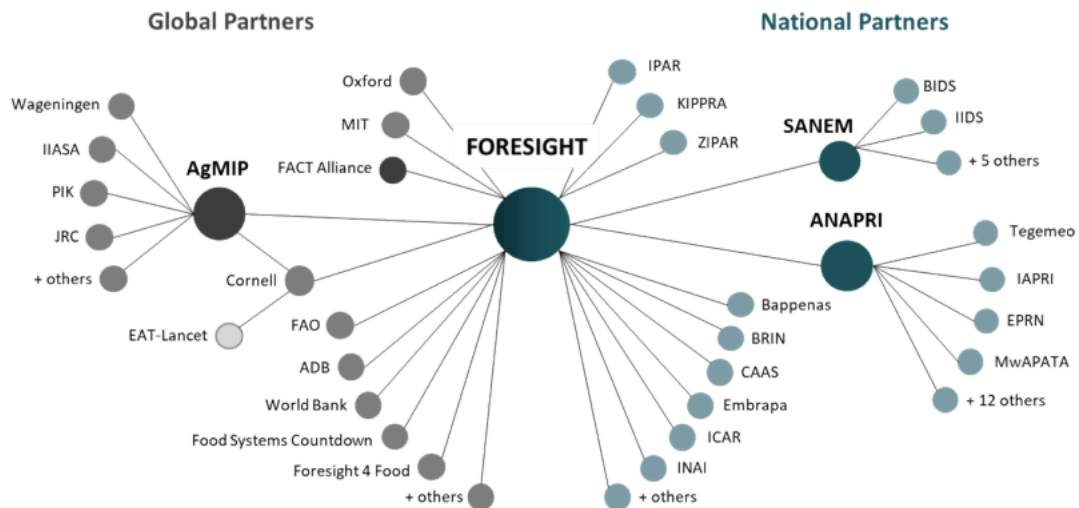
Global Partners

National Partners

FORESIGHT

AgMIP

Wageningen

IIASA

PIK

JRC

+ others

Oxford

MIT

FACT Alliance

Cornell

EAT-Lancet

FAO

ADB

World Bank

Food Systems Countdown

Foresight 4 Food

+ others

IPAR

KIPPRA

ZIPAR

SANEM

BIDS

IIDS

+ 5 others

ANAPRI

Tegemeo

IAPRI

EPRN

MwAPATA

+ 12 others

Bappenas

BRIN

CAAS

Embrapa

ICAR

INAI

+ others